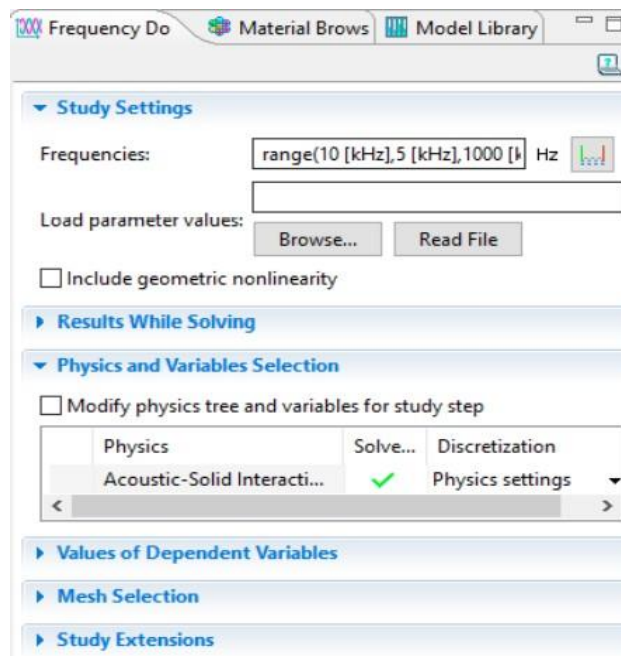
Frequency Do | Material Brows | Model Library

▾ Study Settings

Frequencies: range(10 [kHz],5 [kHz],1000 [k Hz

Load parameter values:

Browse... Read File

☐ Include geometric nonlinearity

▸ Results While Solving

▾ Physics and Variables Selection

☐ Modify physics tree and variables for study step

| Physics | Solve... | Discretization |
|---|---|---|
| Acoustic-Solid Interacti... | ✓ | Physics settings |

▸ Values of Dependent Variables

▸ Mesh Selection

▸ Study Extensions